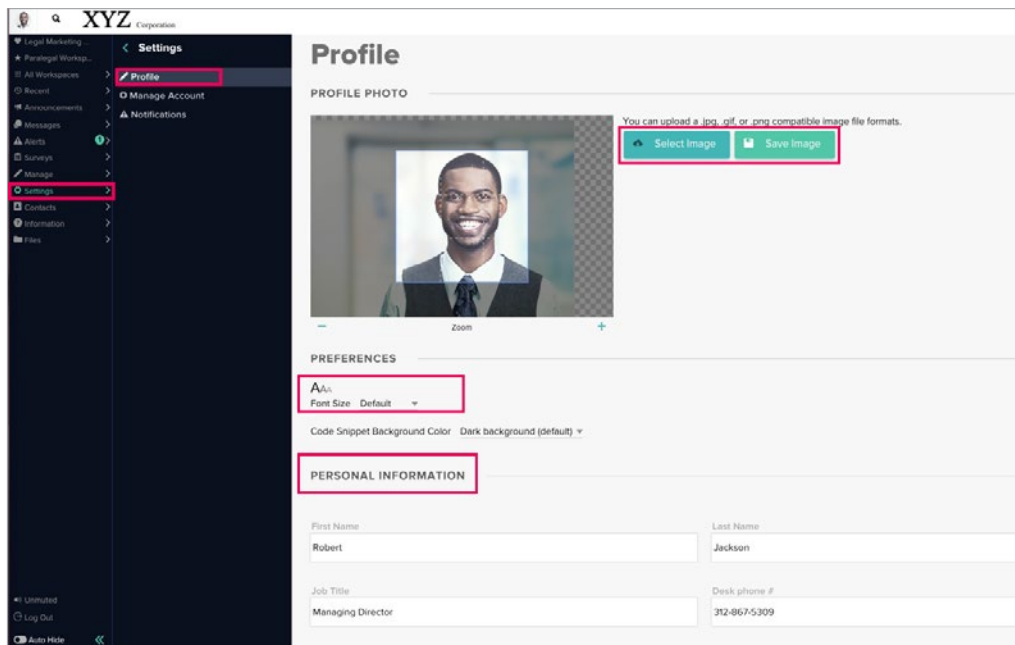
XYZ Corporation

Legal Marketing ...
Paralegal Worksp...
All Workspaces
Recent
Announcements
Messages
Alerts
Surveys
Manage
Settings
Contacts
Information
Files

Unmuted
Log Out
Auto Hide

< Settings
Profile
Manage Account
Notifications

Profile

PROFILE PHOTO

You can upload a .jpg, .gif, or .png compatible image file formats.

Select Image
Save Image

−
Zoom
+

PREFERENCES

AAA
Font Size Default

Code Snippet Background Color Dark background (default)

PERSONAL INFORMATION

First Name
Robert

Last Name
Jackson

Job Title
Managing Director

Desk phone #
312-867-5309